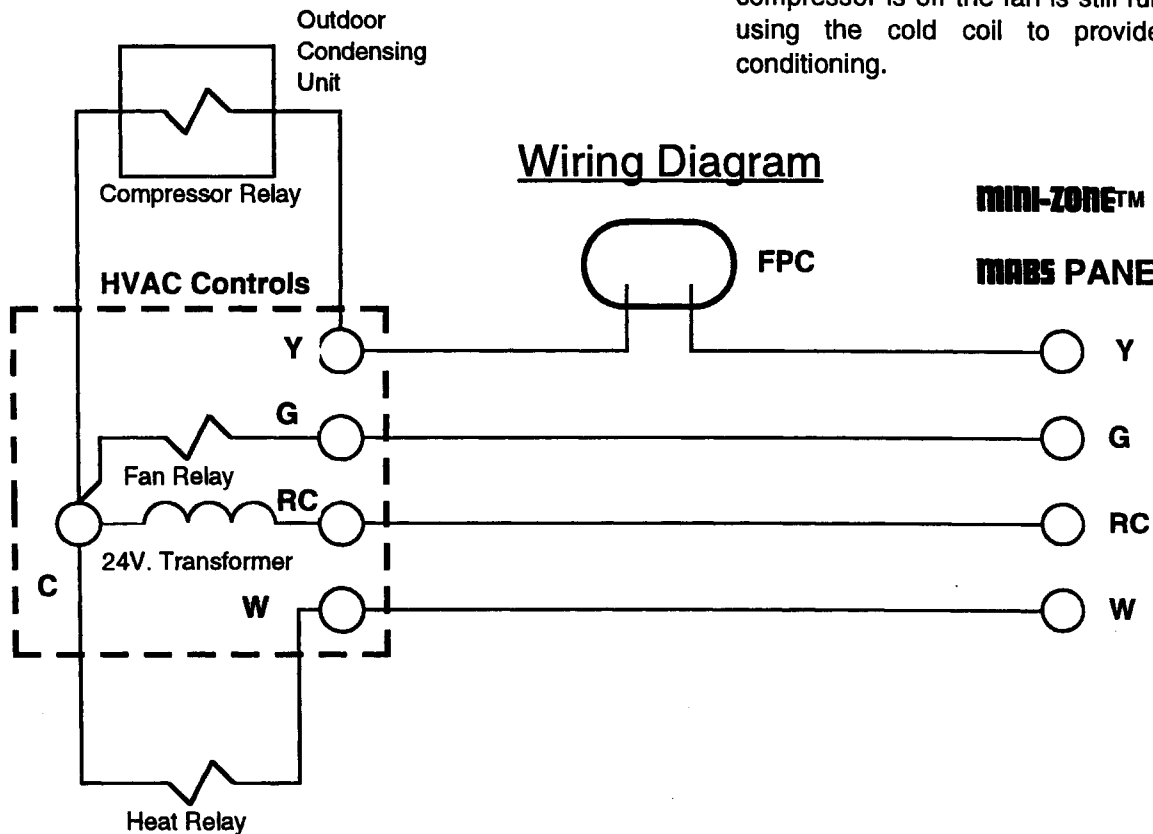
compressor is off the fan is still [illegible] using the cold coil to provide conditioning.

Outdoor Condensing Unit

Compressor Relay

Wiring Diagram

MINI-ZONE™

MABS PANE

FPC

HVAC Controls

Y

G

Fan Relay

RC

24V. Transformer

C

W

Heat Relay

Y

G

RC

W